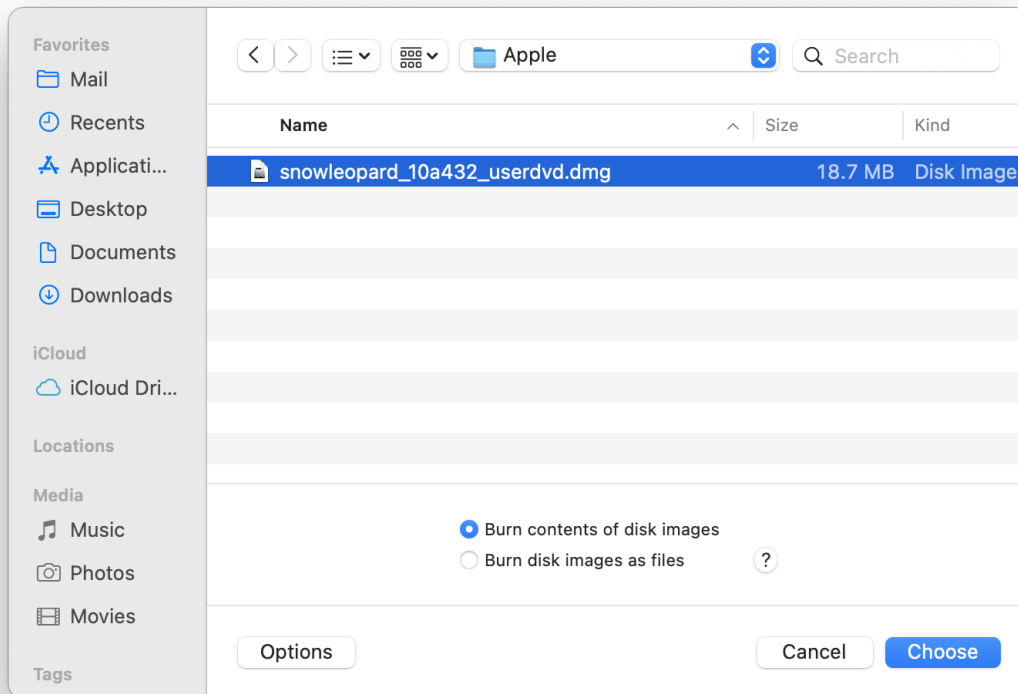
Favorites
Mail
Recents
Applicati...
Desktop
Documents
Downloads
iCloud
iCloud Dri...
Locations
Media
Music
Photos
Movies
Tags

Apple
Search

| Name | Size | Kind |
|---|---|---|
| snowleopard_10a432_userdvd.dmg | 18.7 MB | Disk Image |

Burn contents of disk images
Burn disk images as files
?

Options
Cancel
Choose